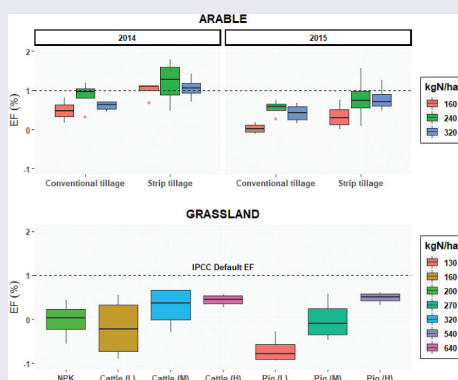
ARABLE

2014

2015

2 -
1 -
0 -
-1 -

EF (%)

Conventional tillage
Strip tillage
Conventional tillage
Strip tillage

kgN/ha
160
240
320

GRASSLAND

2 -
1 -
0 -
-1 -

EF (%)

IPCC Default EF

NPK
Cattle (L)
Cattle (M)
Cattle (H)
Pig (L)
Pig (M)
Pig (H)

kgN/ha
130
160
200
270
320
540
640